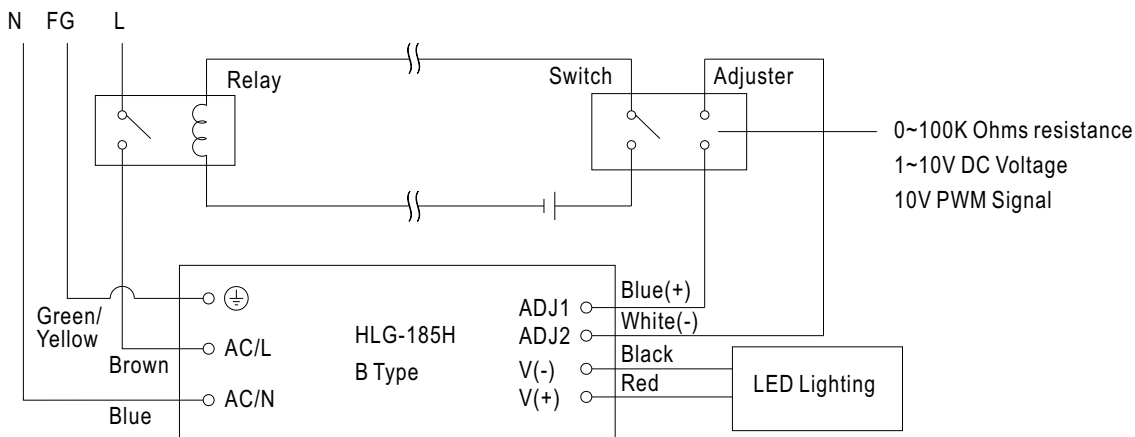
N FG L

Relay

Switch

Adjuster

0~100K Ohms resistance
1~10V DC Voltage
10V PWM Signal

Green/
Yellow

Brown

Blue

$\oplus$

AC/L

AC/N

HLG-185H

B Type

ADJ1

ADJ2

V(-)

V(+)

Blue(+)

White(-)

Black

Red

LED Lighting